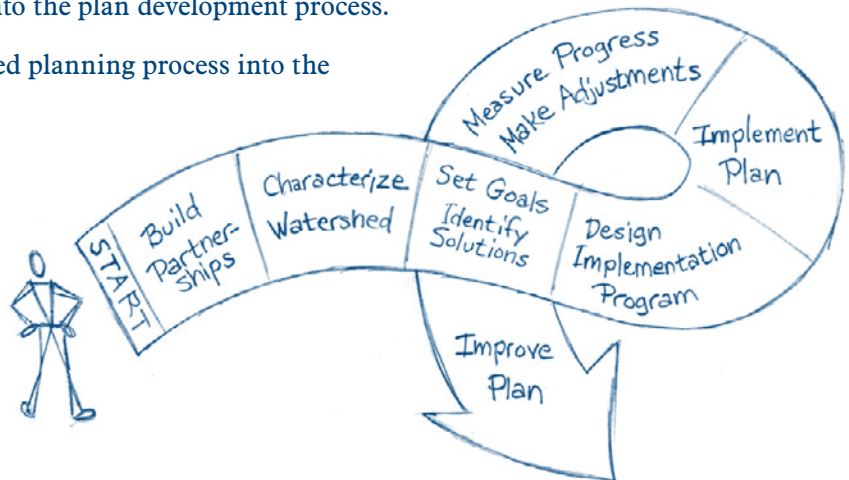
to the plan development process.

ed planning process into the

START

Build Partnerships

Characterize Watershed

Set Goals Identify Solutions

Design Implementation Program

Implement Plan

Measure Progress Make Adjustments

Improve Plan